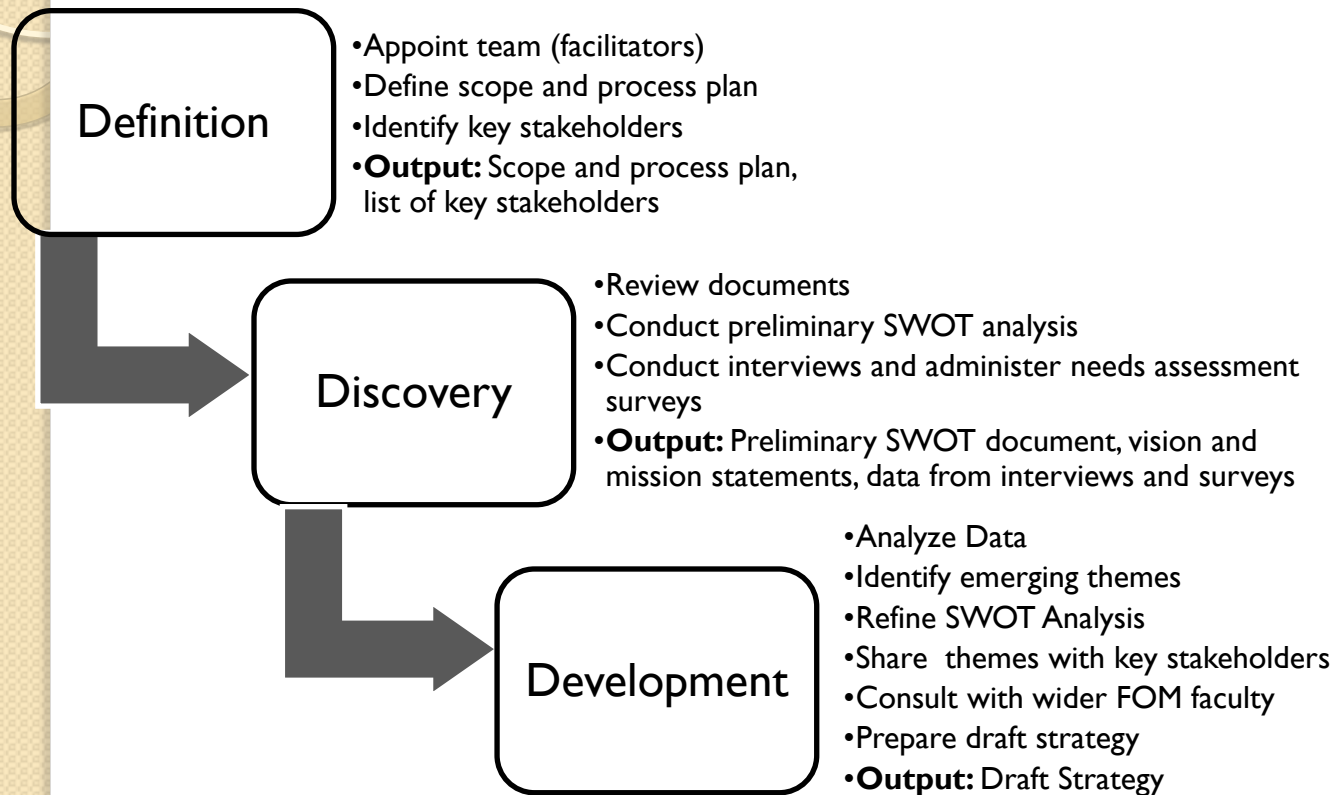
Definition

•Appoint team (facilitators)
•Define scope and process plan
•Identify key stakeholders
•**Output:** Scope and process plan, list of key stakeholders

Discovery

•Review documents
•Conduct preliminary SWOT analysis
•Conduct interviews and administer needs assessment surveys
•**Output:** Preliminary SWOT document, vision and mission statements, data from interviews and surveys

Development

•Analyze Data
•Identify emerging themes
•Refine SWOT Analysis
•Share themes with key stakeholders
•Consult with wider FOM faculty
•Prepare draft strategy
•**Output:** Draft Strategy